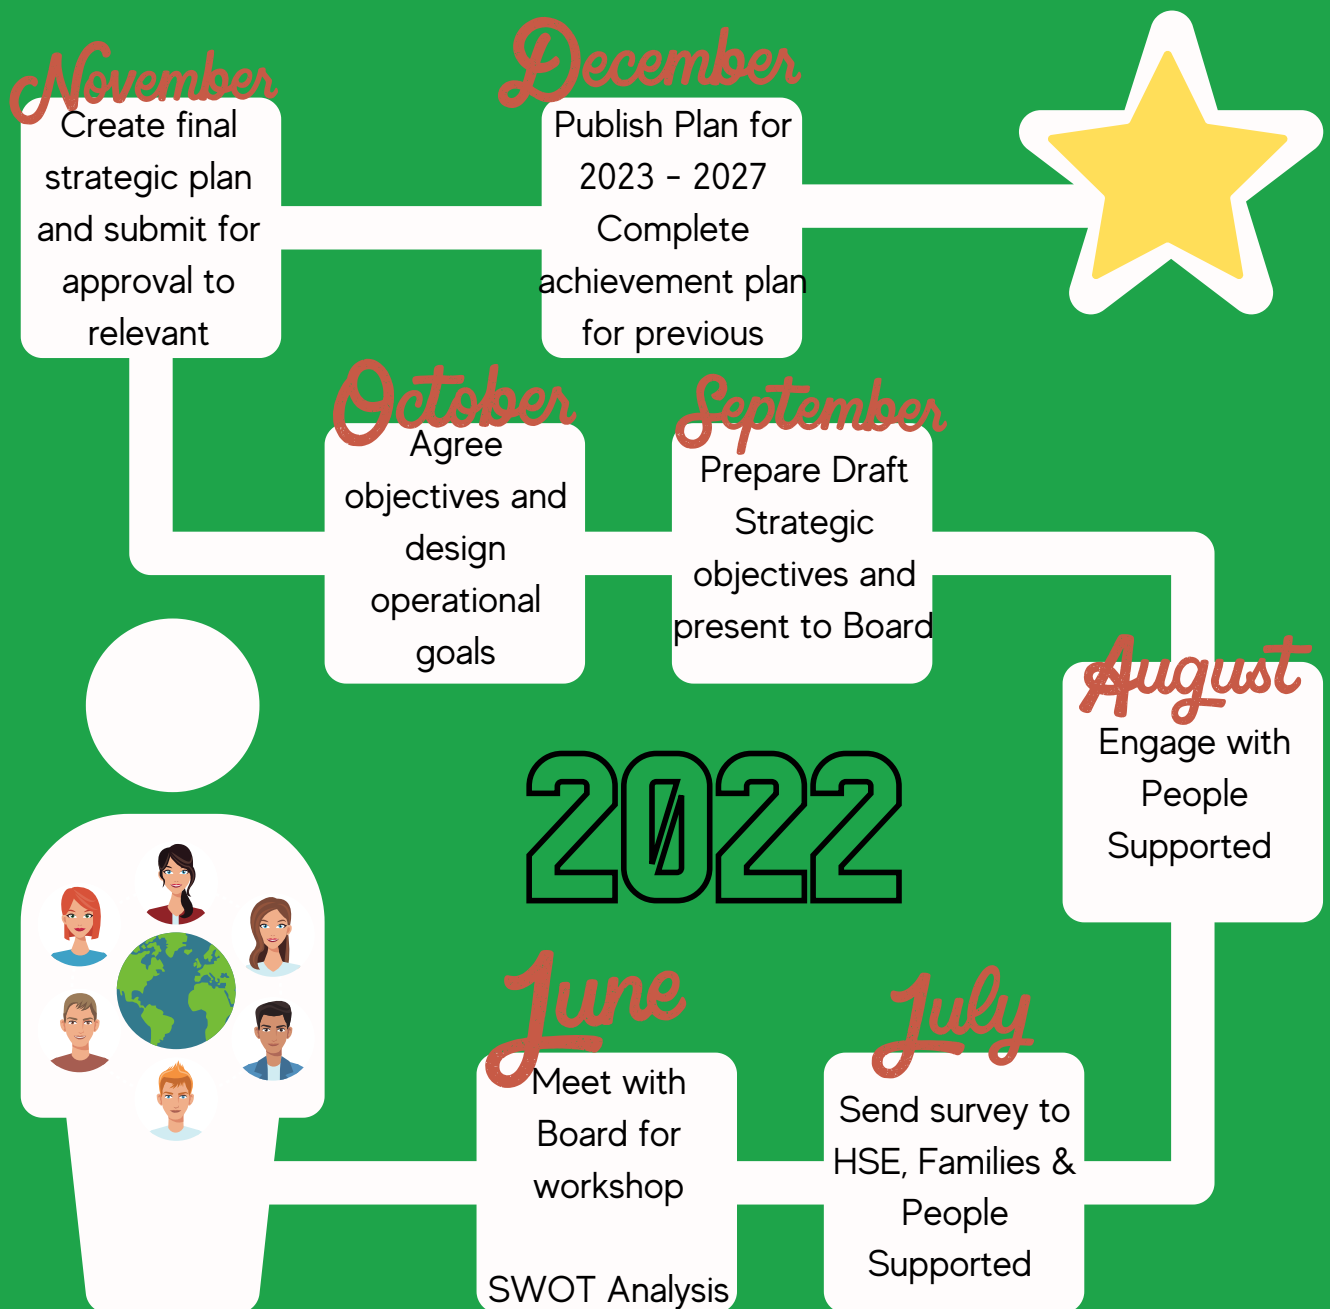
November
Create final strategic plan and submit for approval to relevant

December
Publish Plan for 2023 - 2027
Complete achievement plan for previous

October
Agree objectives and design operational goals

September
Prepare Draft Strategic objectives and present to Board

August
Engage with People Supported

2022

June
Meet with Board for workshop

SWOT Analysis

July
Send survey to HSE, Families & People Supported